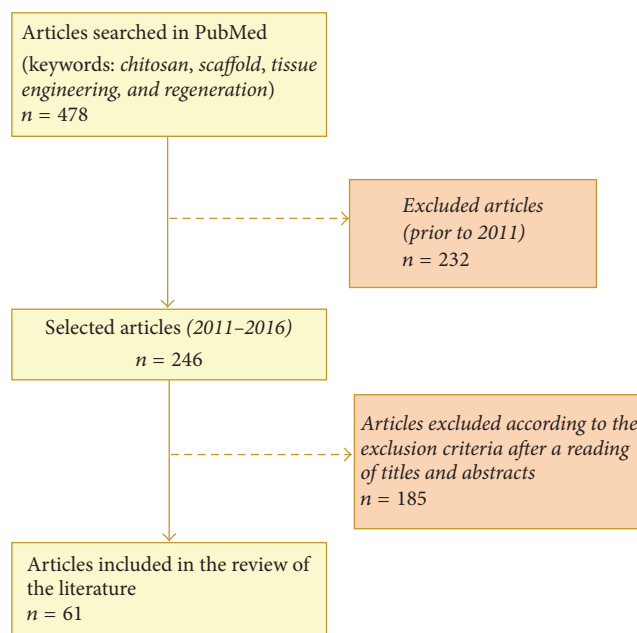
Articles searched in PubMed
(keywords: chitosan, scaffold, tissue engineering, and regeneration)
$n = 478$

Excluded articles
(prior to 2011)
$n = 232$

Selected articles (2011–2016)
$n = 246$

Articles excluded according to the exclusion criteria after a reading of titles and abstracts
$n = 185$

Articles included in the review of the literature
$n = 61$